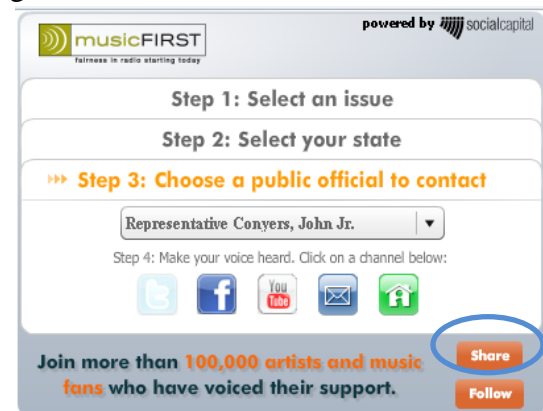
musicFIRST
fairness in radio starting today

powered by socialcapital

Step 1: Select an issue

Step 2: Select your state

Step 3: Choose a public official to contact

Representative Conyers, John Jr.

Step 4: Make your voice heard. Click on a channel below:

f

You Tube

Join more than 100,000 artists and music fans who have voiced their support.

Share

Follow